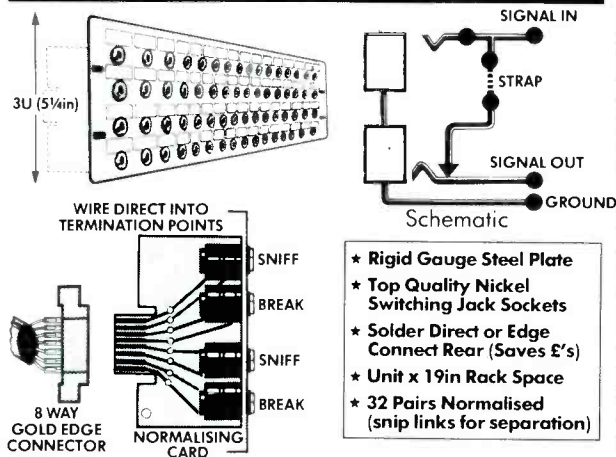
3U (5¼in)

SIGNAL IN

STRAP

SIGNAL OUT

GROUND

Schematic

WIRE DIRECT INTO TERMINATION POINTS

SNIFF

BREAK

SNIFF

BREAK

8 WAY GOLD EDGE CONNECTOR

NORMALISING CARD

★ Rigid Gauge Steel Plate
★ Top Quality Nickel Switching Jack Sockets
★ Solder Direct or Edge Connect Rear (Saves £'s)
★ Unit x 19in Rack Space
★ 32 Pairs Normalised (snip links for separation)